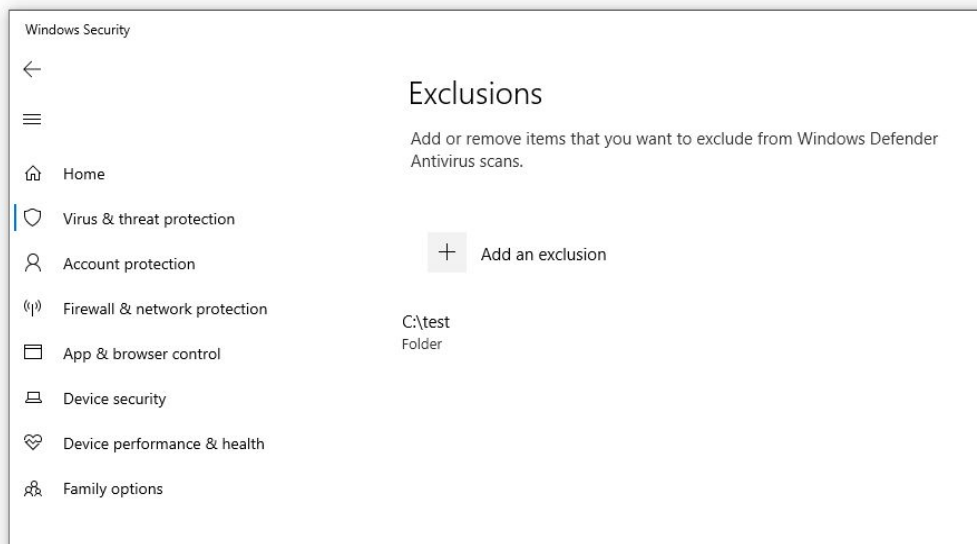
Windows Security

Home
Virus & threat protection
Account protection
Firewall & network protection
App & browser control
Device security
Device performance & health
Family options

Exclusions

Add or remove items that you want to exclude from Windows Defender Antivirus scans.

+ Add an exclusion

C:\test
Folder